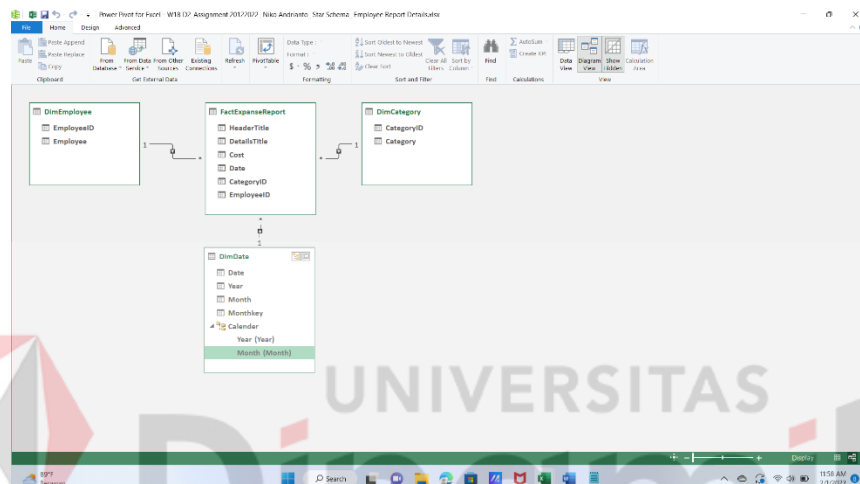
Power Pivot for Excel - W18 D2 Assignment 20122022_Niko Andrianto_Star Schema_Employee Report Details.xlsx

File Home Design Advanced

Paste Paste Append Paste Replace Copy Clipboard
From Database From Data Service From Other Sources Existing Connections Get External Data
Refresh PivotTable
Data Type : Format : $ % Formatting
Sort Oldest to Newest Sort Newest to Oldest Clear Sort Clear All Filters Sort by Column Sort and Filter
Find Find
AutoSum Create KPI Calculations
Data View Diagram View Show Hidden Calculation Area View

DimEmployee
EmployeeID
Employee

FactExpanseReport
HeaderTitle
DetailsTitle
Cost
Date
CategoryID
EmployeeID

DimCategory
CategoryID
Category

1 *
* 1
*
1

DimDate
Date
Year
Month
Monthkey
Calendar
Year (Year)
Month (Month)

UNIVERSITAS

Display

Search

11:58 AM